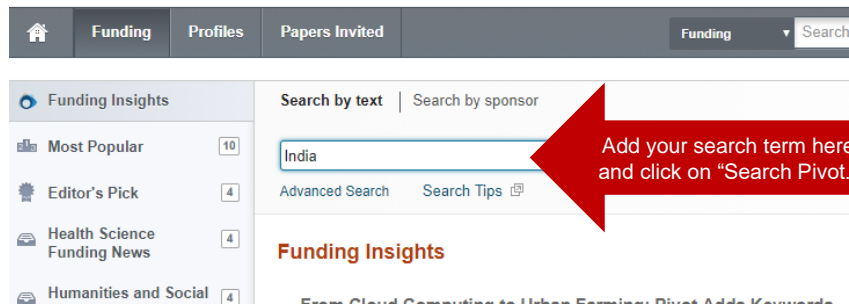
Funding Profiles Papers Invited

Funding Search

Funding Insights

Most Popular 10

Editor's Pick 4

Health Science Funding News 4

Humanities and Social 4

Search by text | Search by sponsor

India

Advanced Search Search Tips

Add your search term here and click on "Search Pivot."

Funding Insights

From Cloud Computing to Urban Farming: Pivot Adds Keywords